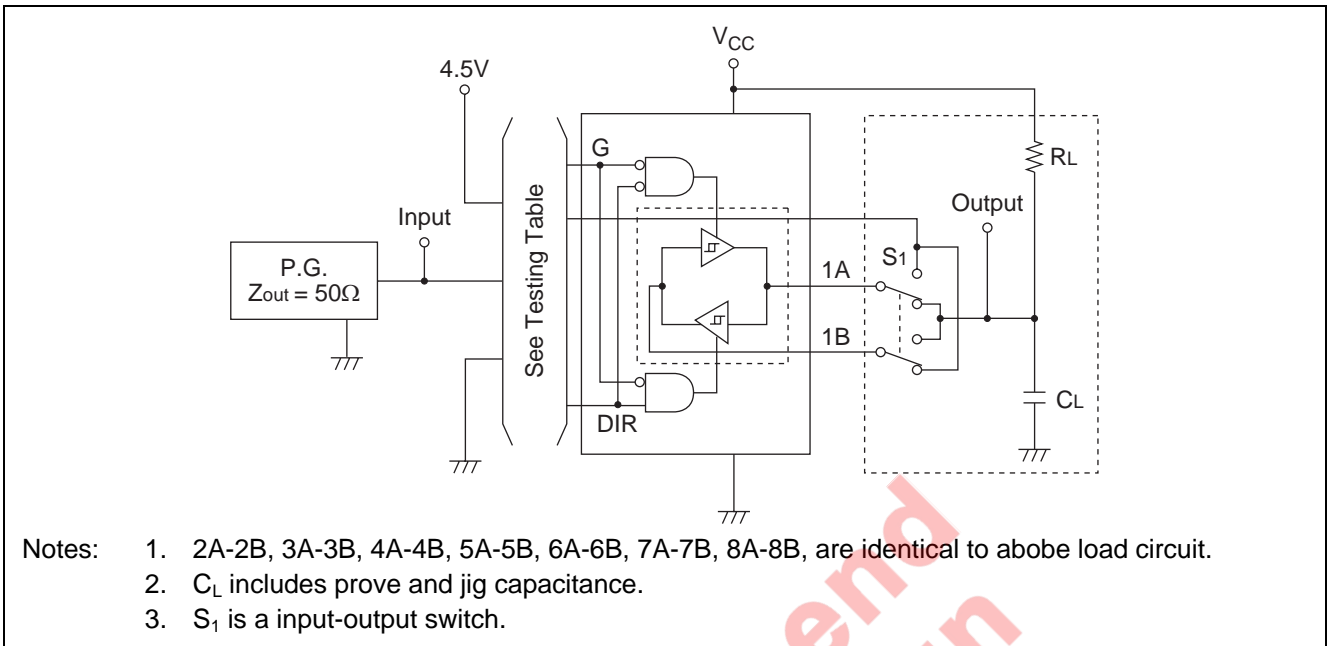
$V_{CC}$

4.5V

G

RL

Output

Input

See Testing Table

P.G.
Zout = 50Ω

S1

1A

1B

CL

DIR

Notes: 1. 2A-2B, 3A-3B, 4A-4B, 5A-5B, 6A-6B, 7A-7B, 8A-8B, are identical to abobe load circuit.
2. $C_L$ includes prove and jig capacitance.
3. $S_1$ is a input-output switch.